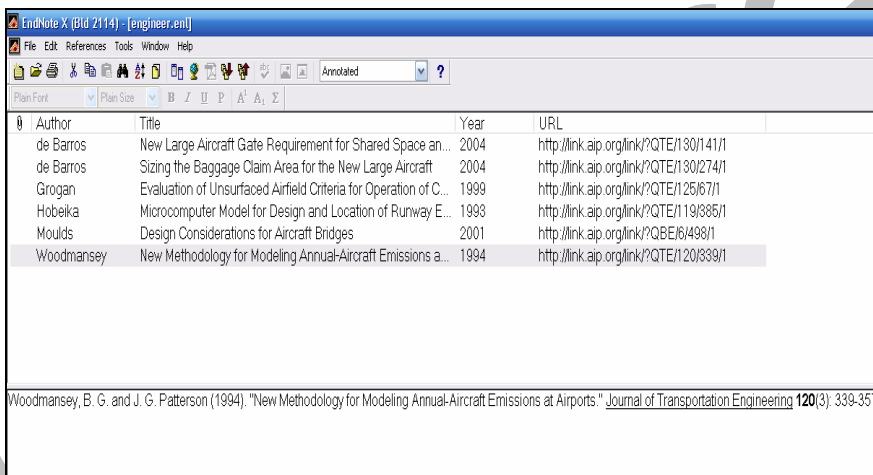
EndNote X (Bld 2114) - [engineer.enl]

File Edit References Tools Window Help

Annotated ?

Plain Font Plain Size B I U P $A^1$ $A_1$ Σ

| Author | Title | Year | URL |
|---|---|---|---|
| de Barros | New Large Aircraft Gate Requirement for Shared Space an... | 2004 | http://link.aip.org/link/?QTE/130/141/1 |
| de Barros | Sizing the Baggage Claim Area for the New Large Aircraft | 2004 | http://link.aip.org/link/?QTE/130/274/1 |
| Grogan | Evaluation of Unsurfaced Airfield Criteria for Operation of C... | 1999 | http://link.aip.org/link/?QTE/125/67/1 |
| Hobeika | Microcomputer Model for Design and Location of Runway E... | 1993 | http://link.aip.org/link/?QTE/119/385/1 |
| Moulds | Design Considerations for Aircraft Bridges | 2001 | http://link.aip.org/link/?QBE/6/498/1 |
| Woodmansey | New Methodology for Modeling Annual-Aircraft Emissions a... | 1994 | http://link.aip.org/link/?QTE/120/339/1 |

Woodmansey, B. G. and J. G. Patterson (1994). "New Methodology for Modeling Annual-Aircraft Emissions at Airports." Journal of Transportation Engineering **120**(3): 339-35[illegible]